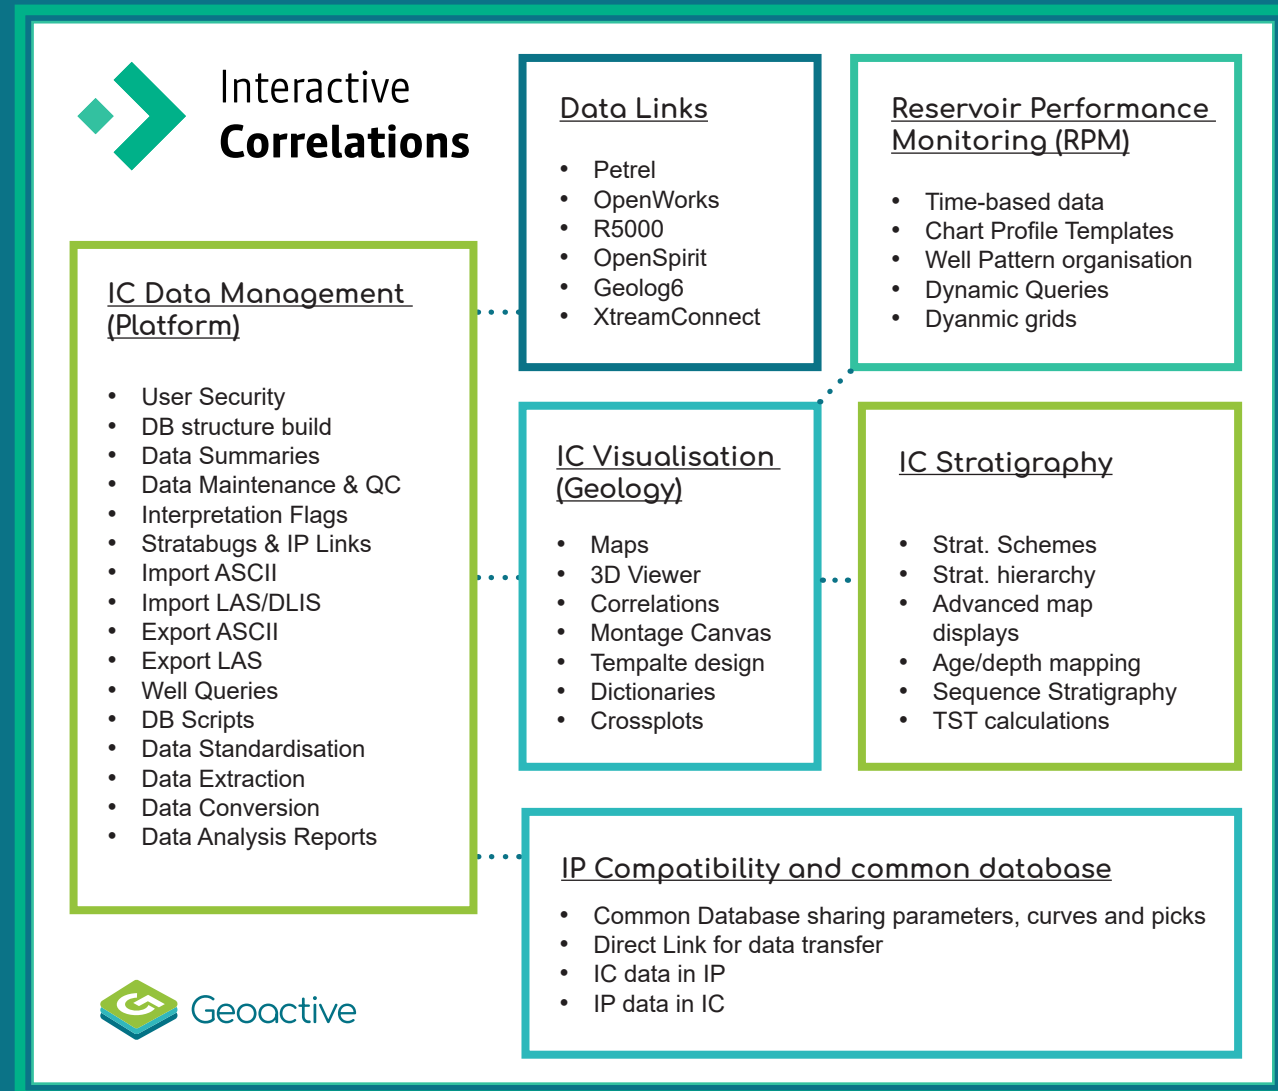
Interactive
Correlations

Data Links

- Petrel
- OpenWorks
- R5000
- OpenSpirit
- Geolog6
- XtreamConnect

Reservoir Performance Monitoring (RPM)

- Time-based data
- Chart Profile Templates
- Well Pattern organisation
- Dynamic Queries
- Dyanmic grids

IC Data Management (Platform)

- User Security
- DB structure build
- Data Summaries
- Data Maintenance & QC
- Interpretation Flags
- Stratabugs & IP Links
- Import ASCII
- Import LAS/DLIS
- Export ASCII
- Export LAS
- Well Queries
- DB Scripts
- Data Standardisation
- Data Extraction
- Data Conversion
- Data Analysis Reports

IC Visualisation (Geology)

- Maps
- 3D Viewer
- Correlations
- Montage Canvas
- Tempalte design
- Dictionaries
- Crossplots

IC Stratigraphy

- Strat. Schemes
- Strat. hierarchy
- Advanced map displays
- Age/depth mapping
- Sequence Stratigraphy
- TST calculations

IP Compatibility and common database

- Common Database sharing parameters, curves and picks
- Direct Link for data transfer
- IC data in IP
- IP data in IC

Geoactive